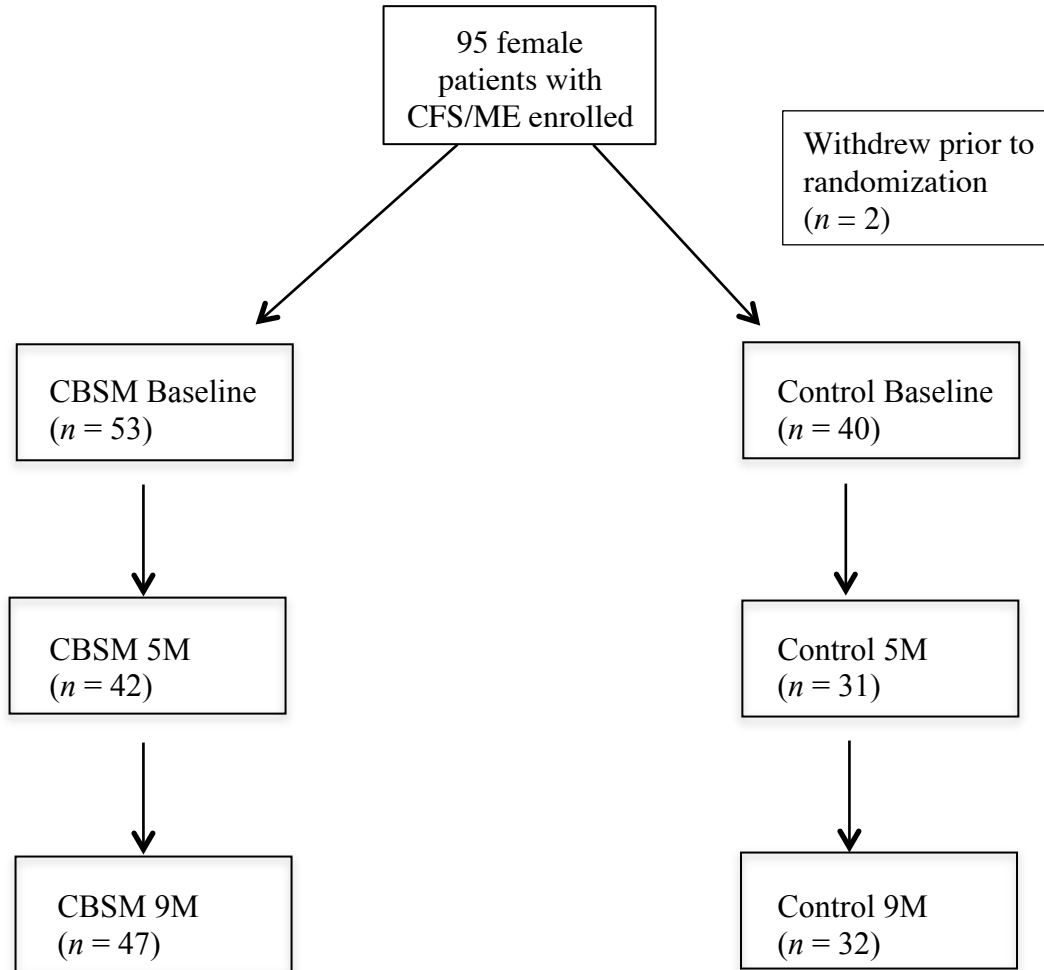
95 female patients with CFS/ME enrolled

Withdrew prior to randomization ($n$ = 2)

CBSM Baseline ($n$ = 53)

Control Baseline ($n$ = 40)

CBSM 5M ($n$ = 42)

Control 5M ($n$ = 31)

CBSM 9M ($n$ = 47)

Control 9M ($n$ = 32)